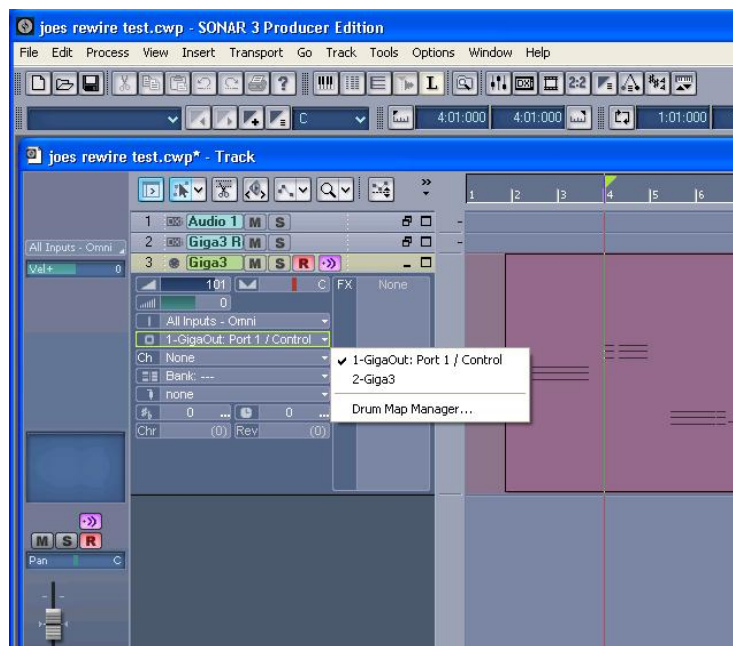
joes rewire test.cwp - SONAR 3 Producer Edition

File Edit Process View Insert Transport Go Track Tools Options Window Help

C

4:01:000 4:01:000 1:01:000

joes rewire test.cwp* - Track

1 2 3 4 5 6

All Inputs - Omni

Vel+ 0

1 Audio 1 M S

2 Giga3 R M S

3 Giga3 M S R

101 C FX None

0

All Inputs - Omni

1-GigaOut: Port 1 / Control

Ch None

Bank: ---

none

0 0

Chr (0) Rev (0)

✔ 1-GigaOut: Port 1 / Control

2-Giga3

Drum Map Manager...

M S R

Pan C